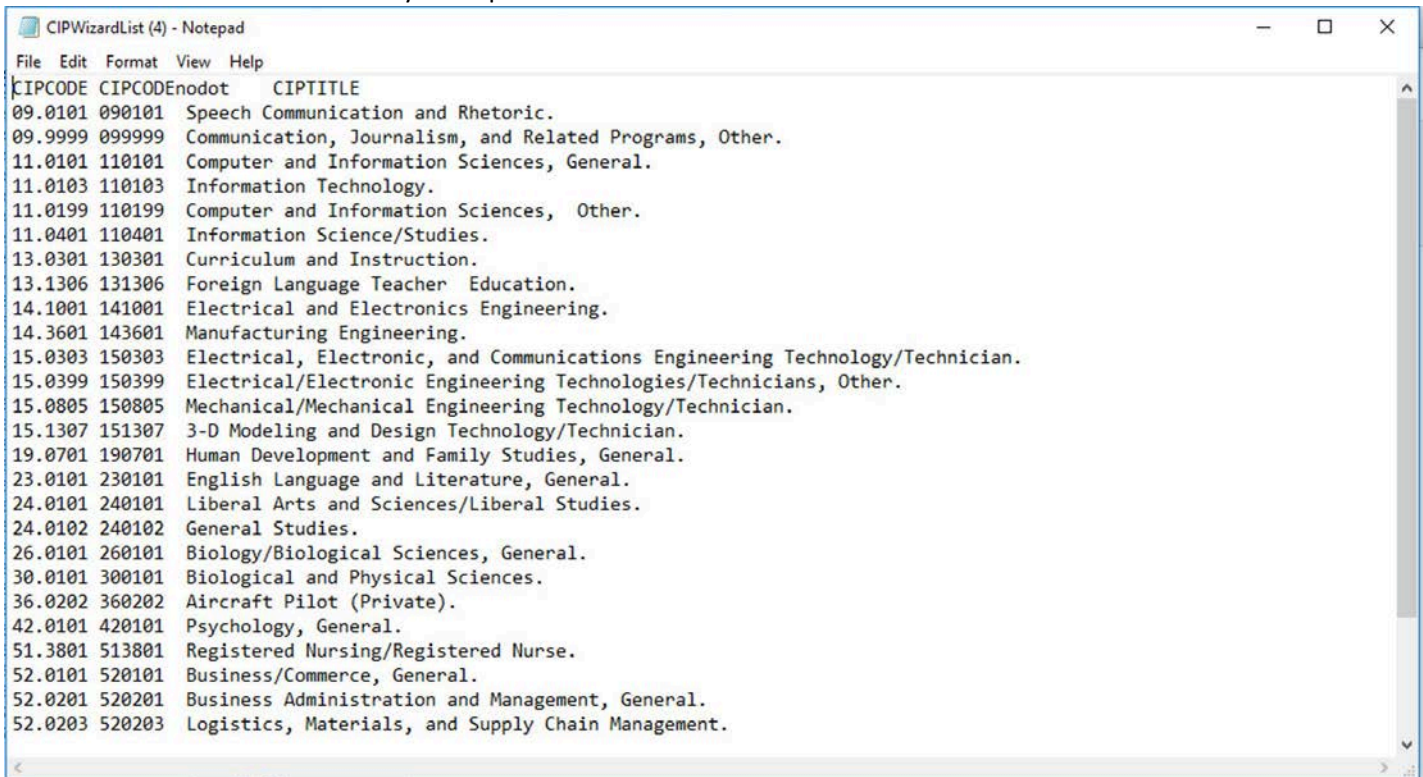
CIPWizardList (4) - Notepad

File Edit Format View Help

CIPCODE CIPCODEnodot CIPTITLE
09.0101 090101 Speech Communication and Rhetoric.
09.9999 099999 Communication, Journalism, and Related Programs, Other.
11.0101 110101 Computer and Information Sciences, General.
11.0103 110103 Information Technology.
11.0199 110199 Computer and Information Sciences, Other.
11.0401 110401 Information Science/Studies.
13.0301 130301 Curriculum and Instruction.
13.1306 131306 Foreign Language Teacher Education.
14.1001 141001 Electrical and Electronics Engineering.
14.3601 143601 Manufacturing Engineering.
15.0303 150303 Electrical, Electronic, and Communications Engineering Technology/Technician.
15.0399 150399 Electrical/Electronic Engineering Technologies/Technicians, Other.
15.0805 150805 Mechanical/Mechanical Engineering Technology/Technician.
15.1307 151307 3-D Modeling and Design Technology/Technician.
19.0701 190701 Human Development and Family Studies, General.
23.0101 230101 English Language and Literature, General.
24.0101 240101 Liberal Arts and Sciences/Liberal Studies.
24.0102 240102 General Studies.
26.0101 260101 Biology/Biological Sciences, General.
30.0101 300101 Biological and Physical Sciences.
36.0202 360202 Aircraft Pilot (Private).
42.0101 420101 Psychology, General.
51.3801 513801 Registered Nursing/Registered Nurse.
52.0101 520101 Business/Commerce, General.
52.0201 520201 Business Administration and Management, General.
52.0203 520203 Logistics, Materials, and Supply Chain Management.